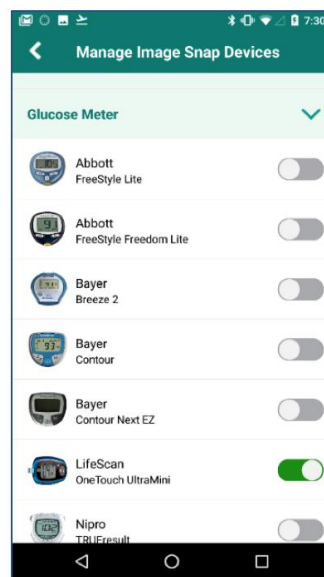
7:30

Manage Image Snap Devices

Glucose Meter

Abbott
FreeStyle Lite

Abbott
FreeStyle Freedom Lite

Bayer
Breeze 2

Bayer
Contour

Bayer
Contour Next EZ

LifeScan
OneTouch UltraMini

Nipro
TRUEresult